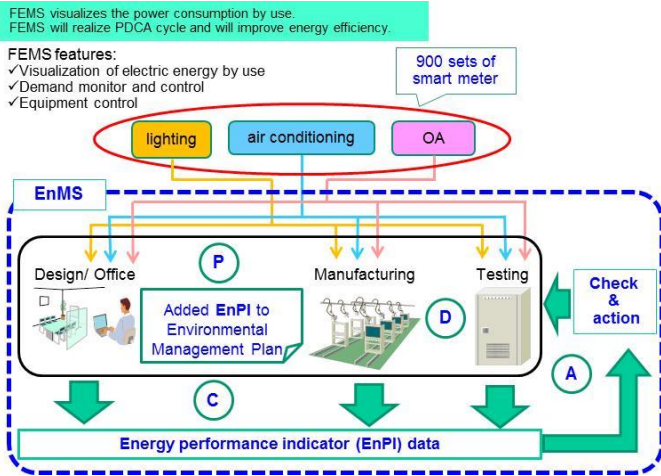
FEMS visualizes the power consumption by use.
FEMS will realize PDCA cycle and will improve energy efficiency.

FEMS features:
✓Visualization of electric energy by use
✓Demand monitor and control
✓Equipment control

900 sets of smart meter

lighting

air conditioning

OA

EnMS

Design/ Office

P

Manufacturing

Testing

Check & action

Added EnPI to Environmental Management Plan

D

A

C

Energy performance indicator (EnPI) data